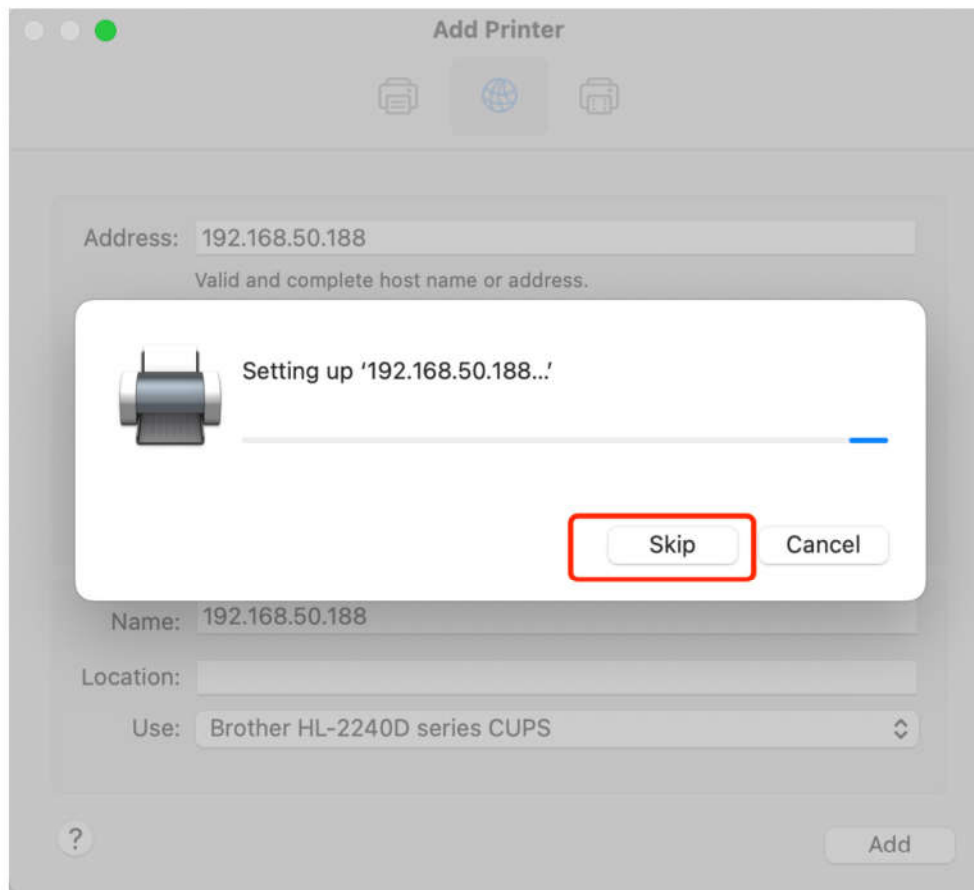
Add Printer

Address: 192.168.50.188

Valid and complete host name or address.

Setting up '192.168.50.188...'

Skip

Cancel

Name: 192.168.50.188

Location:

Use: Brother HL-2240D series CUPS

?

Add